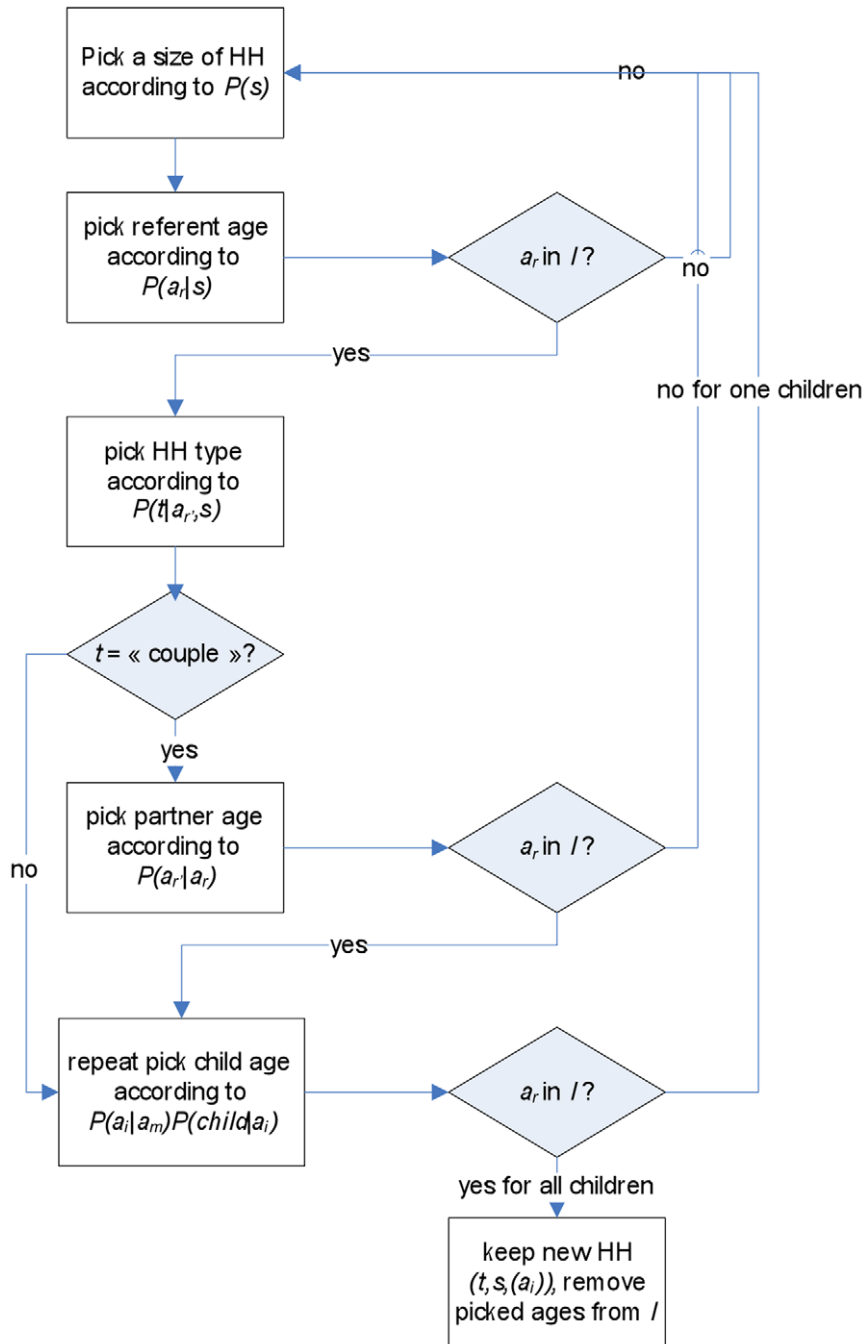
Pick a size of HH according to $P(s)$

no

pick referent age according to $P(a_r|s)$

$a_r$ in $I$?

no

yes

no for one children

pick HH type according to $P(t|a_{r'},s)$

$t$ = « couple »?

yes

pick partner age according to $P(a_{r'}|a_r)$

$a_r$ in $I$?

no

yes

repeat pick child age according to $P(a_i|a_m)P(child|a_i)$

$a_r$ in $I$?

yes for all children

keep new HH $(t,s,(a_i))$, remove picked ages from $I$